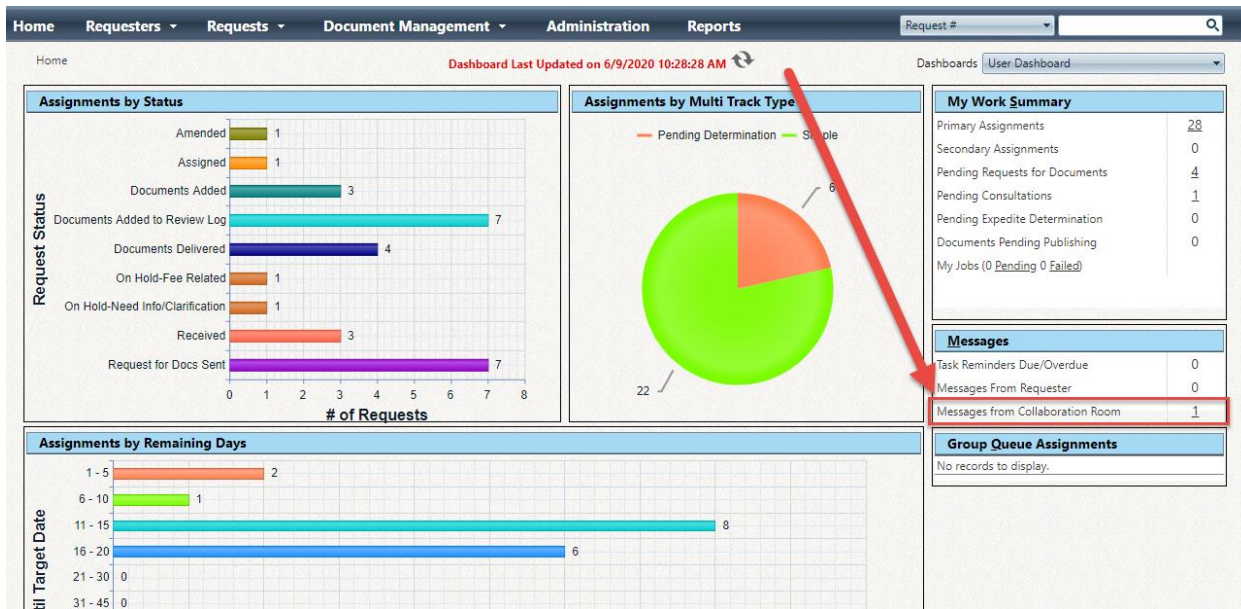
Home Requesters ▾ Requests ▾ Document Management ▾ Administration Reports

Request #

Home

Dashboard Last Updated on 6/9/2020 10:28:28 AM

Dashboards User Dashboard

Assignments by Status

| Request Status | # of Requests |
|---|---|
| Amended | 1 |
| Assigned | 1 |
| Documents Added | 3 |
| Documents Added to Review Log | 7 |
| Documents Delivered | 4 |
| On Hold-Fee Related | 1 |
| On Hold-Need Info/Clarification | 1 |
| Received | 3 |
| Request for Docs Sent | 7 |

0 1 2 3 4 5 6 7 8

# of Requests

Assignments by Multi Track Type

Pending Determination S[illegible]ple

6

22

My Work Summary

| | |
|---|---|
| Primary Assignments | 28 |
| Secondary Assignments | 0 |
| Pending Requests for Documents | 4 |
| Pending Consultations | 1 |
| Pending Expedite Determination | 0 |
| Documents Pending Publishing | 0 |
| My Jobs (0 Pending 0 Failed) | |

Messages

| | |
|---|---|
| Task Reminders Due/Overdue | 0 |
| Messages From Requester | 0 |
| Messages from Collaboration Room | 1 |

Group Queue Assignments

No records to display.

Assignments by Remaining Days

| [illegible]il Target Date | |
|---|---|
| 1 - 5 | 2 |
| 6 - 10 | 1 |
| 11 - 15 | 8 |
| 16 - 20 | 6 |
| 21 - 30 | 0 |
| 31 - 45 | 0 |